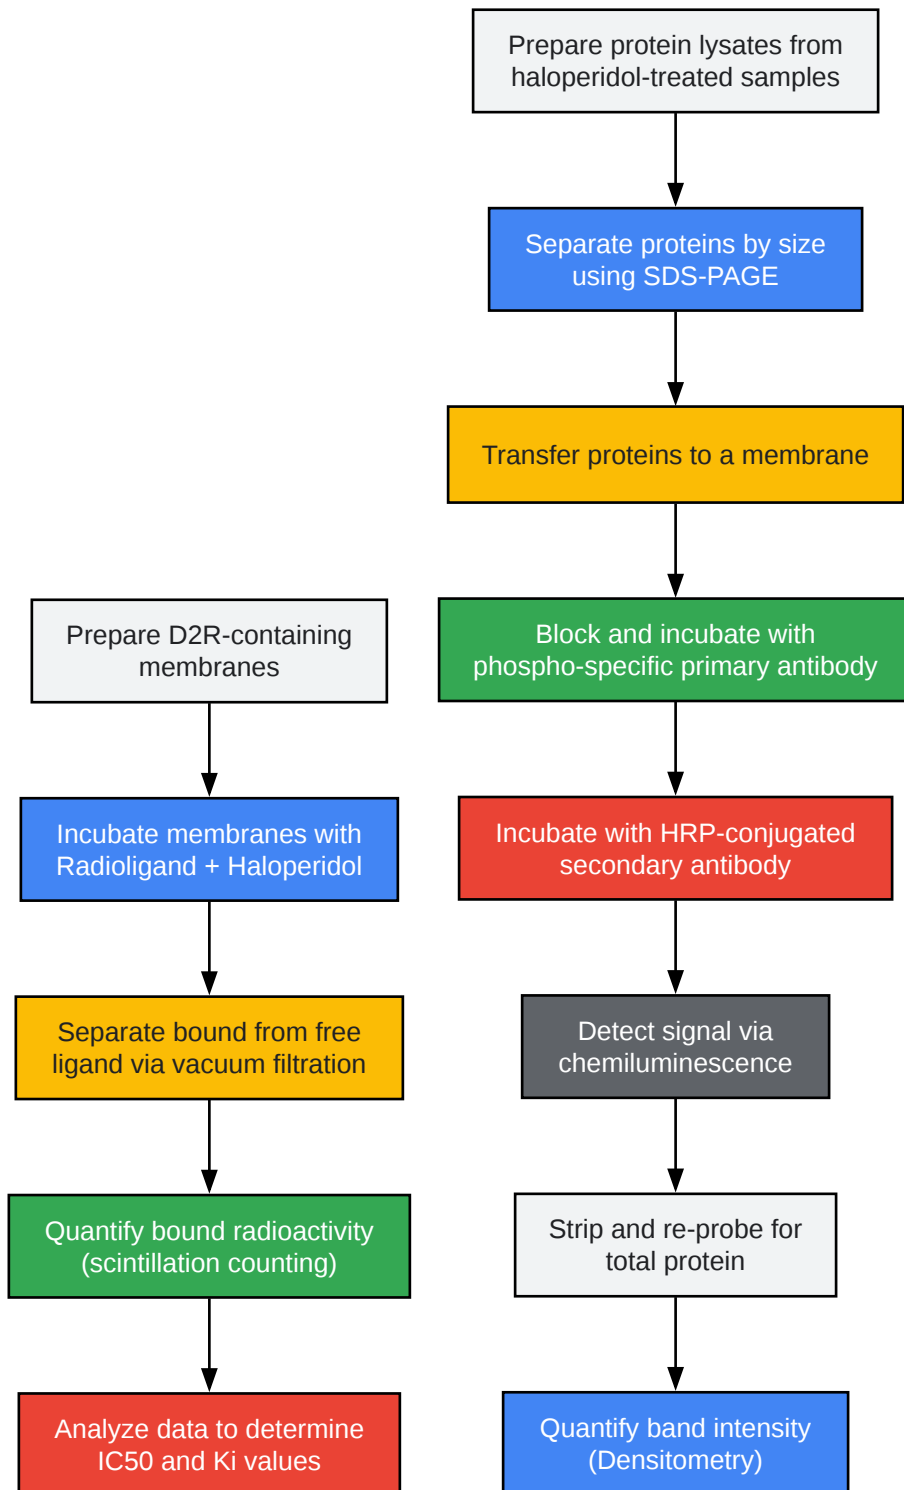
Prepare D2R-containing membranes

Incubate membranes with Radioligand + Haloperidol

Separate bound from free ligand via vacuum filtration

Quantify bound radioactivity (scintillation counting)

Analyze data to determine IC50 and Ki values

Prepare protein lysates from haloperidol-treated samples

Separate proteins by size using SDS-PAGE

Transfer proteins to a membrane

Block and incubate with phospho-specific primary antibody

Incubate with HRP-conjugated secondary antibody

Detect signal via chemiluminescence

Strip and re-probe for total protein

Quantify band intensity (Densitometry)